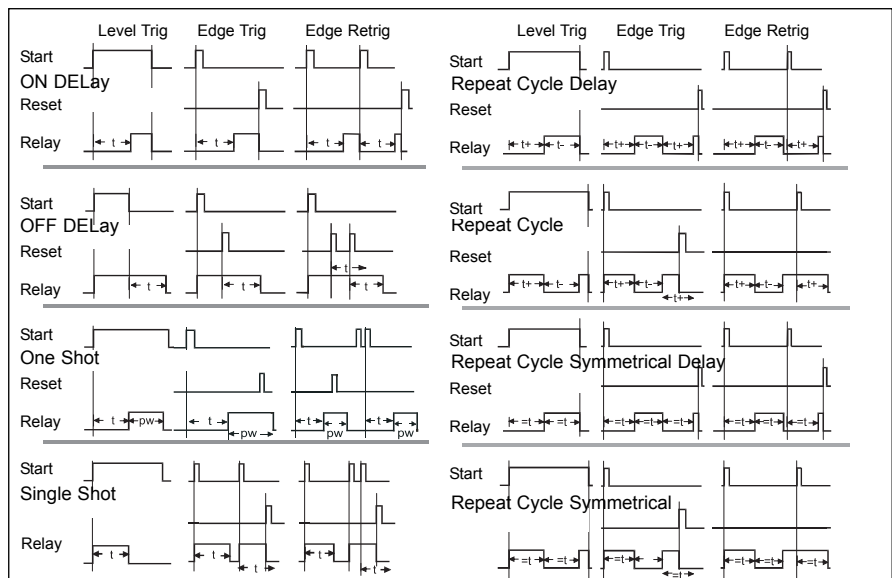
Level Trig Edge Trig Edge Retrig

Start
ON DELay
Reset
Relay
t t t t t

Start
OFF DELay
Reset
Relay
t t t t

Start
One Shot
Reset
Relay
t pw t pw t pw t pw

Start
Single Shot
Relay
t t t t t

Level Trig Edge Trig Edge Retrig

Start
Repeat Cycle Delay
Reset
Relay
t+ t- t+ t- t+ t+ t- t+

Start
Repeat Cycle
Reset
Relay
t+ t- t+ t- t+ t+ t- t+

Start
Repeat Cycle Symmetrical Delay
Reset
Relay
=t =t =t =t =t =t =t =t

Start
Repeat Cycle Symmetrical
=t =t =t =t =t =t